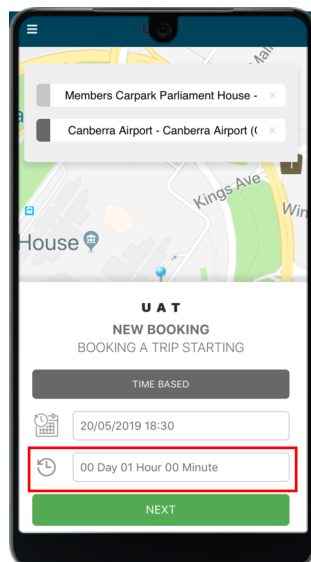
Members Carpark Parliament House - ×

Canberra Airport - Canberra Airport (( ×

Kings Ave

Win

House

Mal

UAT

NEW BOOKING

BOOKING A TRIP STARTING

TIME BASED

20/05/2019 18:30

00 Day 01 Hour 00 Minute

NEXT